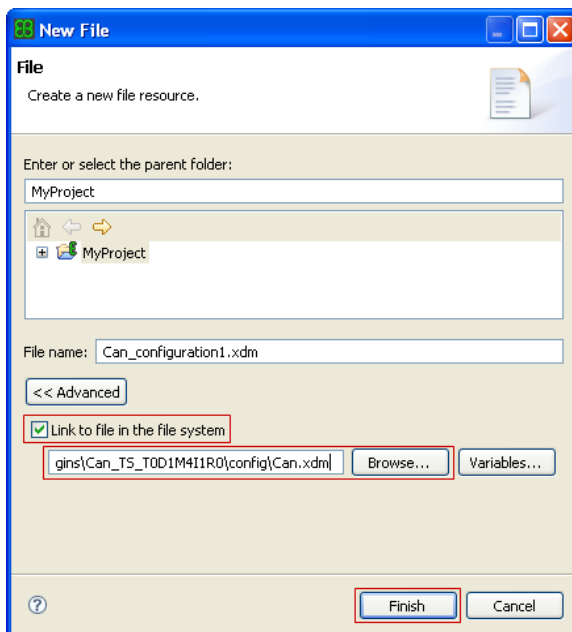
New File

File

Create a new file resource.

Enter or select the parent folder:

MyProject

MyProject

File name: Can_configuration1.xdm

<< Advanced

Link to file in the file system

gins\Can_TS_T0D1M4I1R0\config\Can.xdm

Browse...

Variables...

?

Finish

Cancel